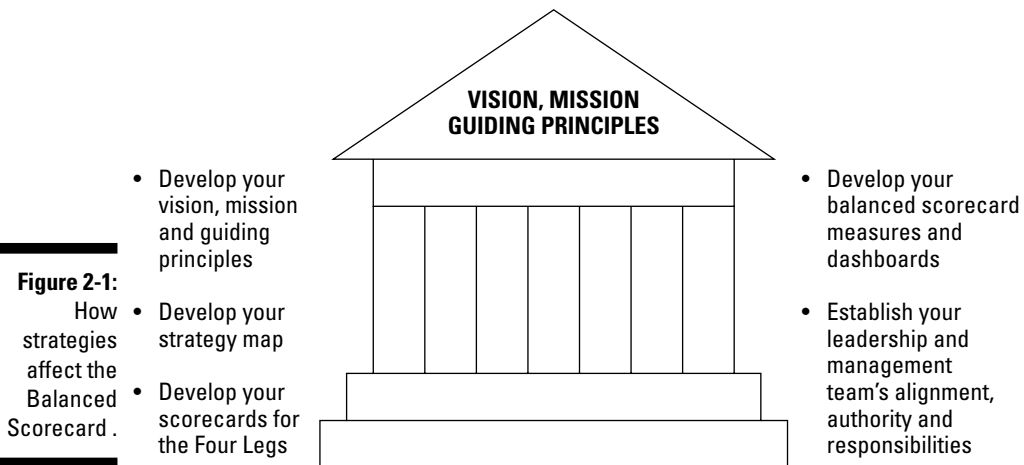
Figure 2-1: How strategies affect the Balanced Scorecard .

VISION, MISSION GUIDING PRINCIPLES

• Develop your vision, mission and guiding principles

• Develop your strategy map

• Develop your scorecards for the Four Legs

• Develop your balanced scorecard measures and dashboards

• Establish your leadership and management team's alignment, authority and responsibilities